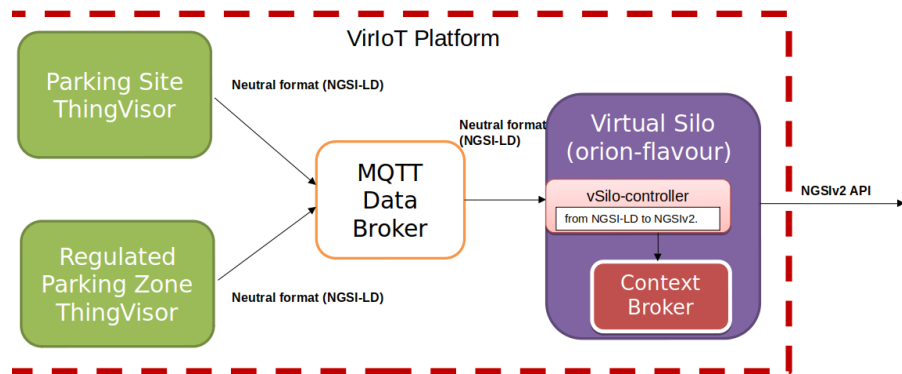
VirIoT Platform

Parking Site ThingVisor

Neutral format (NGSI-LD)

Neutral format (NGSI-LD)

MQTT Data Broker

Virtual Silo (orion-flavour)

vSilo-controller

from NGSI-LD to NGSIv2.

NGSIv2 API

Context Broker

Regulated Parking Zone ThingVisor

Neutral format (NGSI-LD)